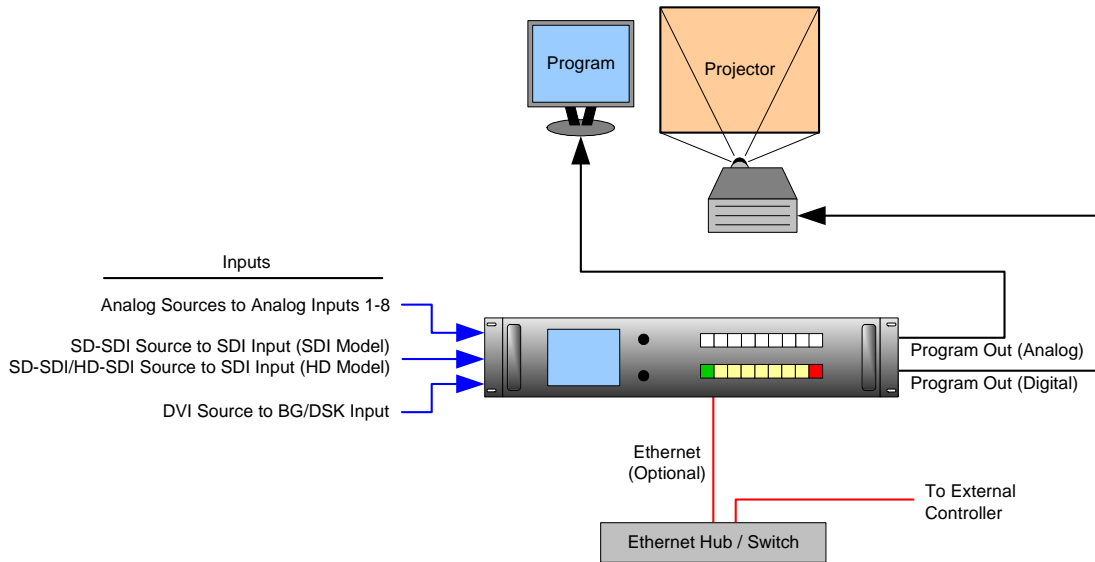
Program

Projector

Inputs

Analog Sources to Analog Inputs 1-8

SD-SDI Source to SDI Input (SDI Model)

SD-SDI/HD-SDI Source to SDI Input (HD Model)

DVI Source to BG/DSK Input

Program Out (Analog)

Program Out (Digital)

Ethernet (Optional)

To External Controller

Ethernet Hub / Switch